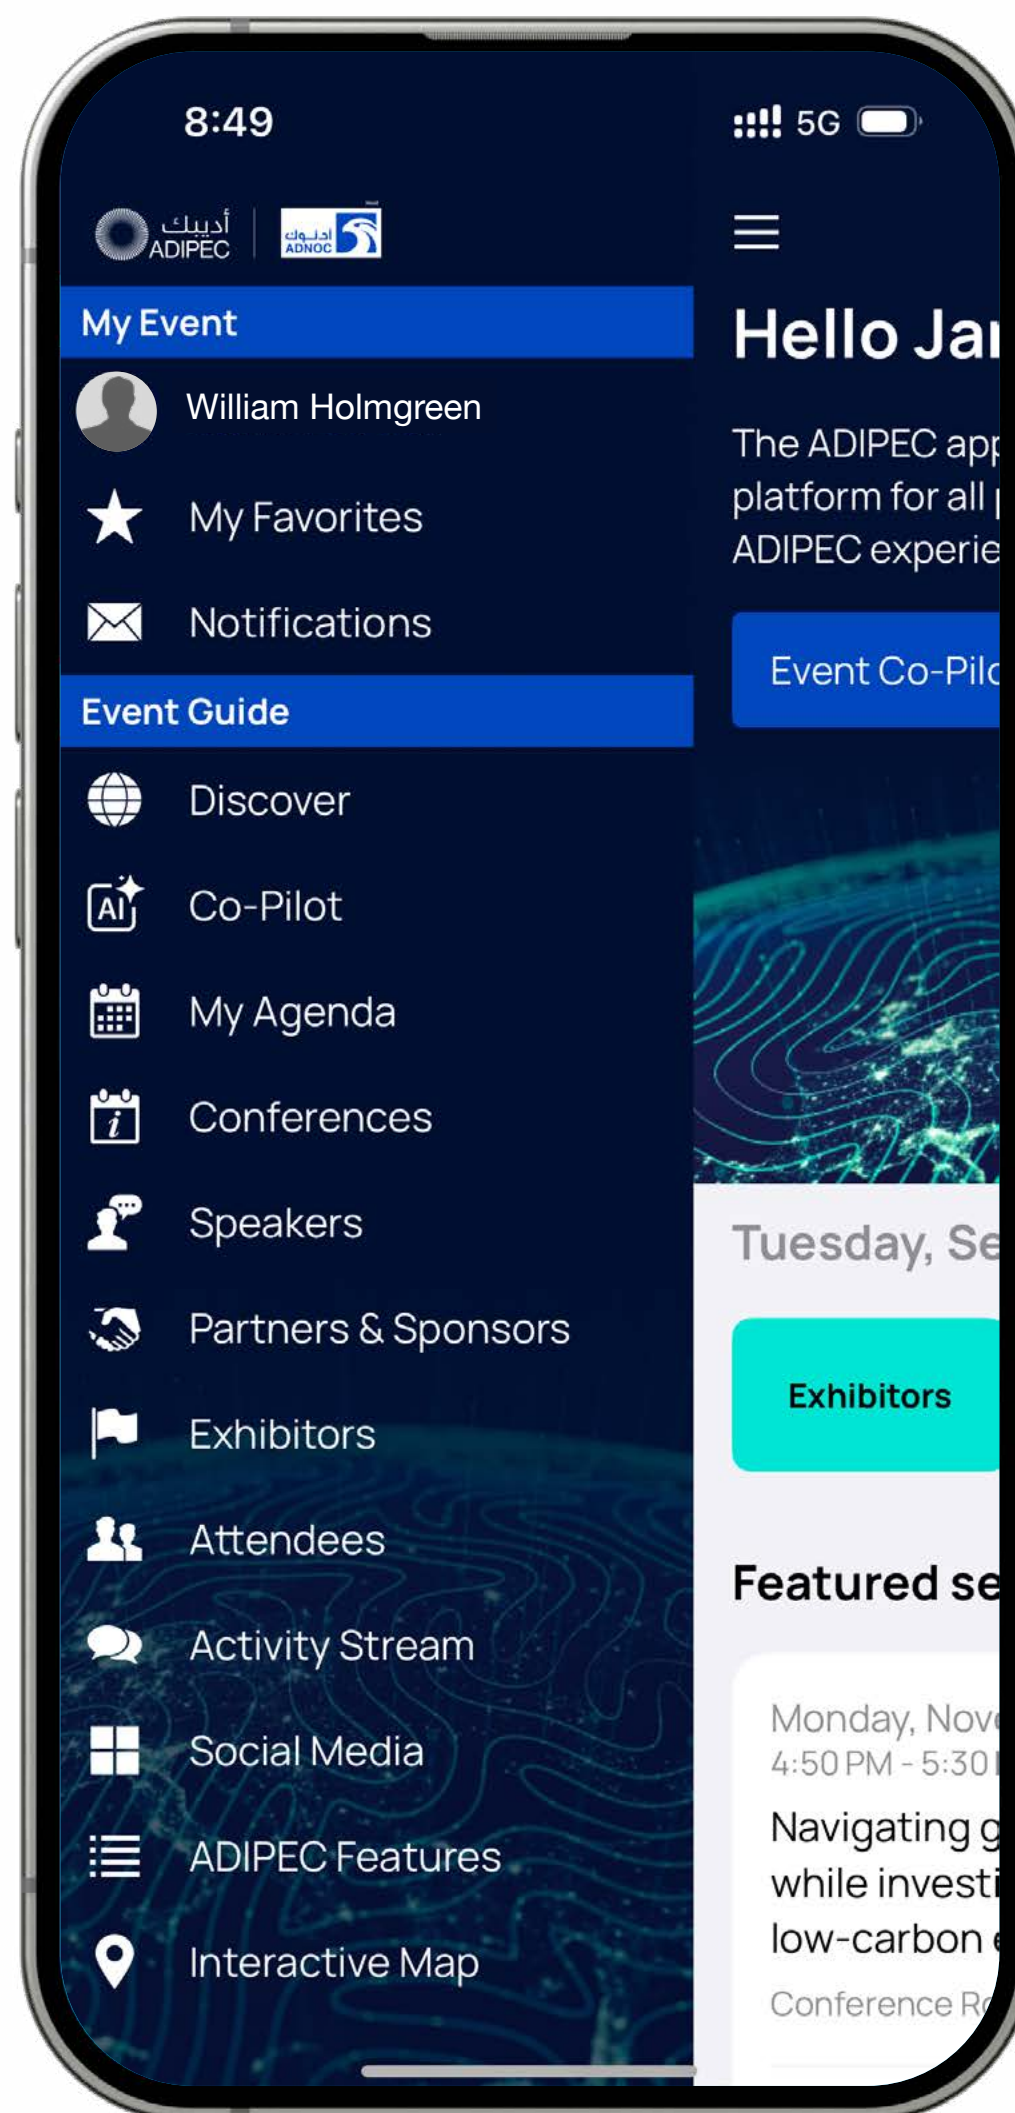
8:49

5G

أديبك ADIPEC

أدنوك ADNOC

My Event

William Holmgreen

My Favorites

Notifications

Event Guide

Discover

AI Co-Pilot

My Agenda

Conferences

Speakers

Partners & Sponsors

Exhibitors

Attendees

Activity Stream

Social Media

ADIPEC Features

Interactive Map

Hello Ja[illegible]

The ADIPEC app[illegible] platform for all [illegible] ADIPEC experie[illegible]

Event Co-Pil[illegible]

Tuesday, Se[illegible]

Exhibitors

Featured se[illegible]

Monday, Nov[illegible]
4:50 PM - 5:30 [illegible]

Navigating g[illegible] while investi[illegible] low-carbon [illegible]

Conference R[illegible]